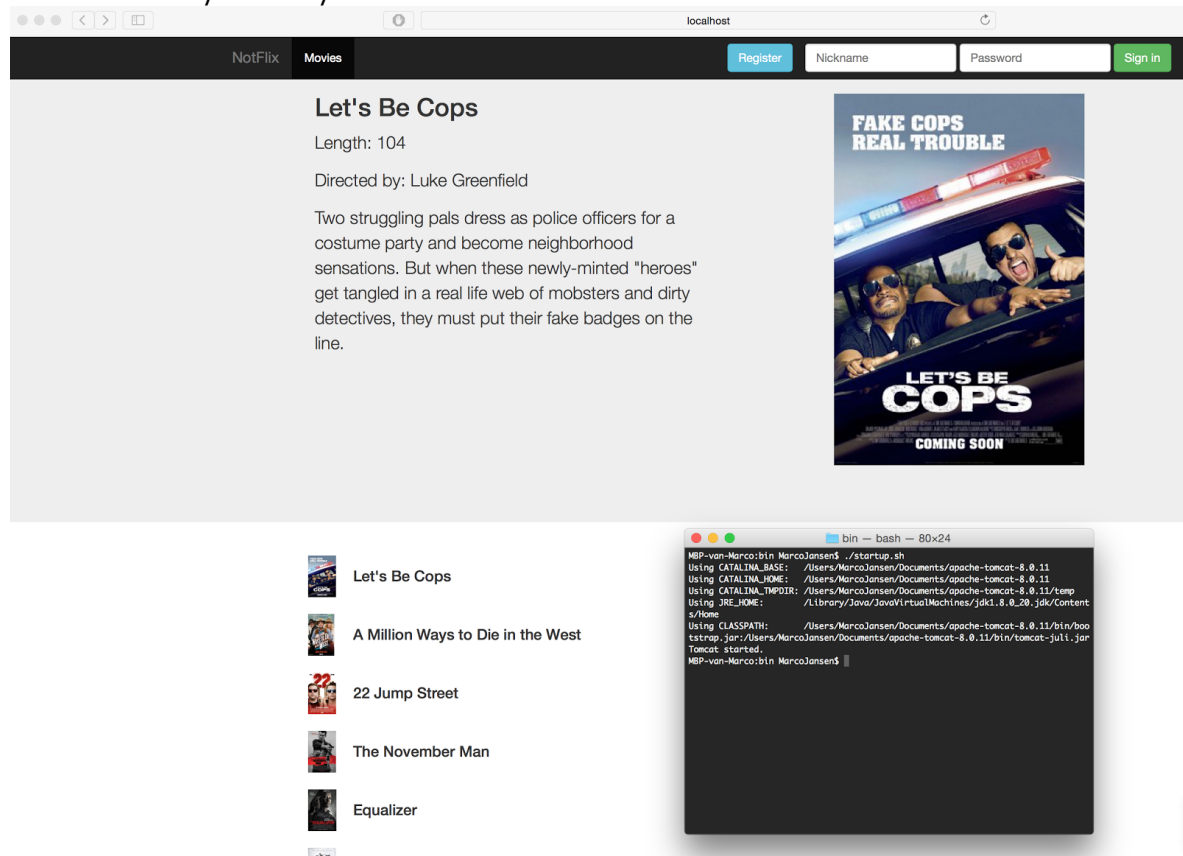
localhost

NotFlix Movies

Register Nickname Password Sign in

Let's Be Cops

Length: 104

Directed by: Luke Greenfield

Two struggling pals dress as police officers for a costume party and become neighborhood sensations. But when these newly-minted "heroes" get tangled in a real life web of mobsters and dirty detectives, they must put their fake badges on the line.

FAKE COPS REAL TROUBLE

LET'S BE COPS

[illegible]

COMING SOON

Let's Be Cops

A Million Ways to Die in the West

22 Jump Street

The November Man

Equalizer

bin — bash — 80×24

MBP-van-Marco:bin MarcoJansen$ ./startup.sh
Using CATALINA_BASE: /Users/MarcoJansen/Documents/apache-tomcat-8.0.11
Using CATALINA_HOME: /Users/MarcoJansen/Documents/apache-tomcat-8.0.11
Using CATALINA_TMPDIR: /Users/MarcoJansen/Documents/apache-tomcat-8.0.11/temp
Using JRE_HOME: /Library/Java/JavaVirtualMachines/jdk1.8.0_20.jdk/Contents/Home
Using CLASSPATH: /Users/MarcoJansen/Documents/apache-tomcat-8.0.11/bin/bootstrap.jar:/Users/MarcoJansen/Documents/apache-tomcat-8.0.11/bin/tomcat-juli.jar
Tomcat started.
MBP-van-Marco:bin MarcoJansen$